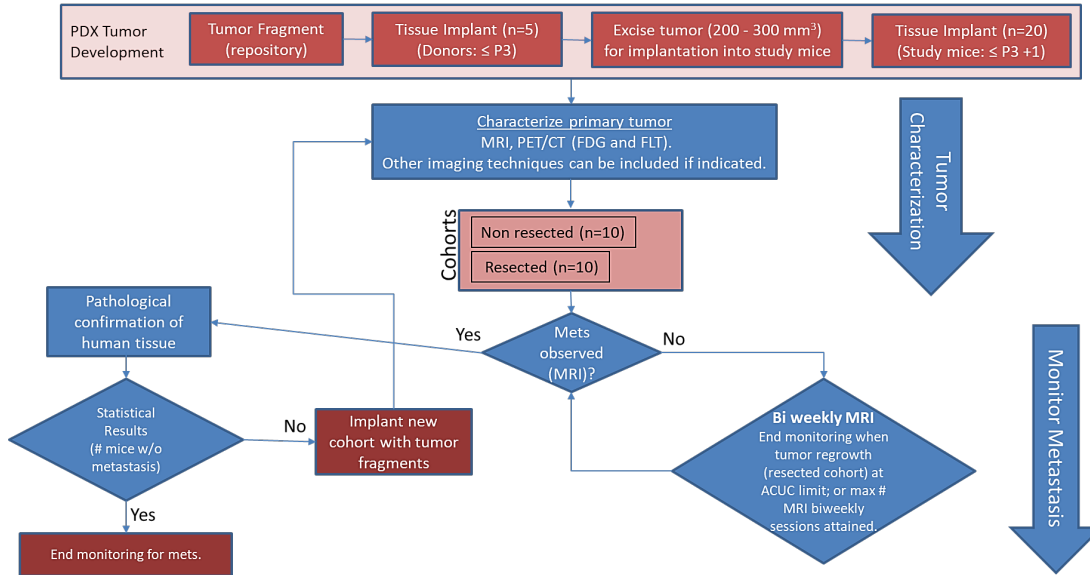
PDX Tumor Development

Tumor Fragment (repository)

Tissue Implant (n=5) (Donors: ≤ P3)

Excise tumor (200 - 300 mm$^3$) for implantation into study mice

Tissue Implant (n=20) (Study mice: ≤ P3 +1)

Characterize primary tumor
MRI, PET/CT (FDG and FLT).
Other imaging techniques can be included if indicated.

Tumor Characterization

Cohorts

Non resected (n=10)

Resected (n=10)

Pathological confirmation of human tissue

Yes

Mets observed (MRI)?

No

Monitor Metastasis

Statistical Results (# mice w/o metastasis)

No

Implant new cohort with tumor fragments

Bi weekly MRI
End monitoring when tumor regrowth (resected cohort) at ACUC limit; or max # MRI biweekly sessions attained.

Yes

End monitoring for mets.